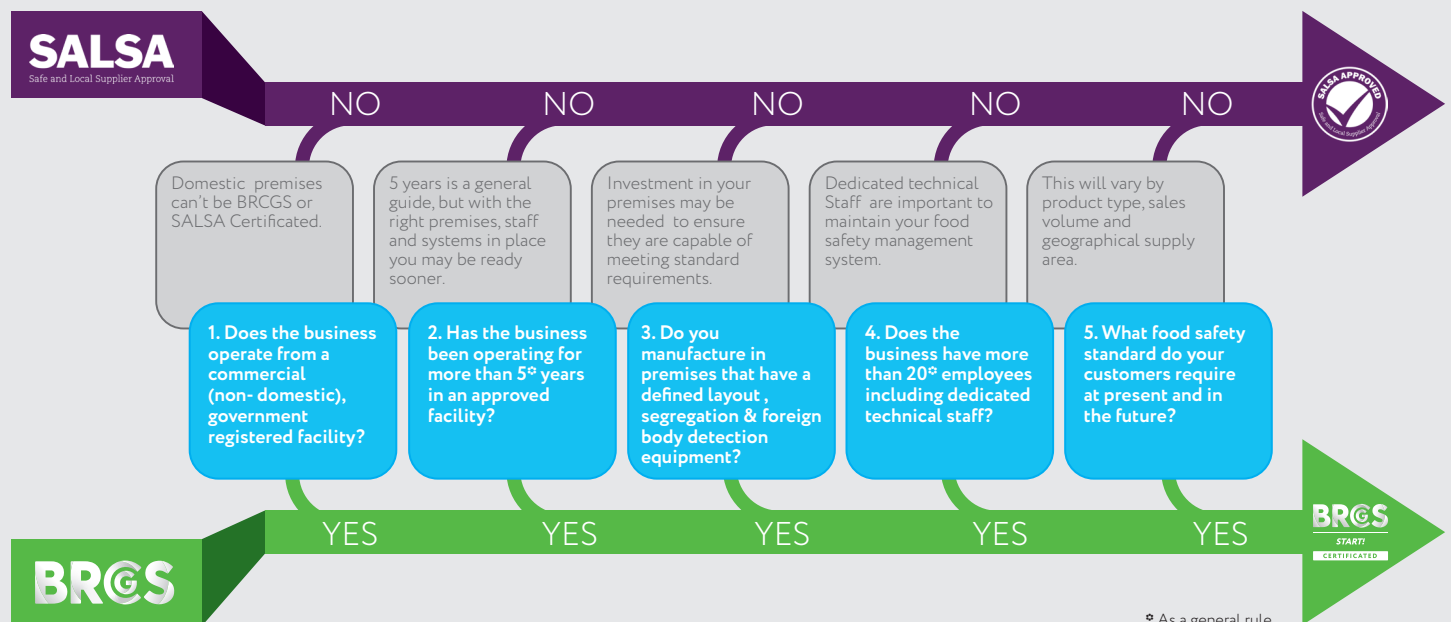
SALSA
Safe and Local Supplier Approval

NO NO NO NO NO

SALSA APPROVED
Safe and Local Supplier Approval

Domestic premises can't be BRCGS or SALSA Certificated.

5 years is a general guide, but with the right premises, staff and systems in place you may be ready sooner.

Investment in your premises may be needed to ensure they are capable of meeting standard requirements.

Dedicated technical Staff are important to maintain your food safety management system.

This will vary by product type, sales volume and geographical supply area.

1. Does the business operate from a commercial (non- domestic), government registered facility?

2. Has the business been operating for more than 5* years in an approved facility?

3. Do you manufacture in premises that have a defined layout , segregation & foreign body detection equipment?

4. Does the business have more than 20* employees including dedicated technical staff?

5. What food safety standard do your customers require at present and in the future?

YES YES YES YES YES

BRCGS

BRCGS
START!
CERTIFICATED

* As a general rule